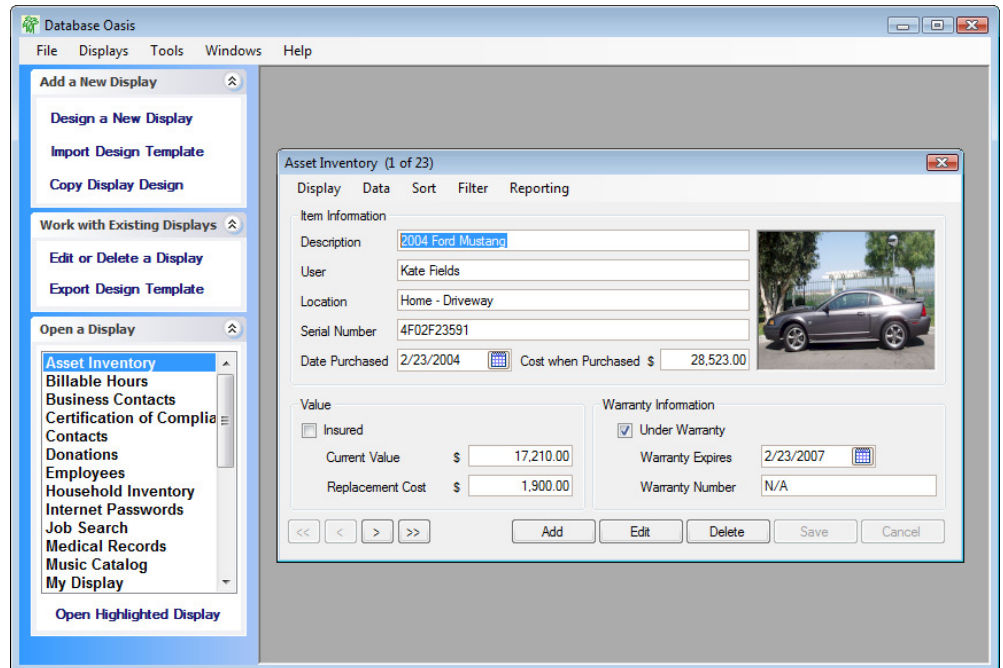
Database Oasis

File Displays Tools Windows Help

Add a New Display

Design a New Display

Import Design Template

Copy Display Design

Work with Existing Displays

Edit or Delete a Display

Export Design Template

Open a Display

Asset Inventory
Billable Hours
Business Contacts
Certification of Complia
Contacts
Donations
Employees
Household Inventory
Internet Passwords
Job Search
Medical Records
Music Catalog
My Display

Open Highlighted Display

Asset Inventory (1 of 23)

Display Data Sort Filter Reporting

Item Information

Description 2004 Ford Mustang

User Kate Fields

Location Home - Driveway

Serial Number 4F02F23591

Date Purchased 2/23/2004 Cost when Purchased $ 28,523.00

Value

Insured

Current Value $ 17,210.00

Replacement Cost $ 1,900.00

Warranty Information

Under Warranty

Warranty Expires 2/23/2007

Warranty Number N/A

<< < > >> Add Edit Delete Save Cancel